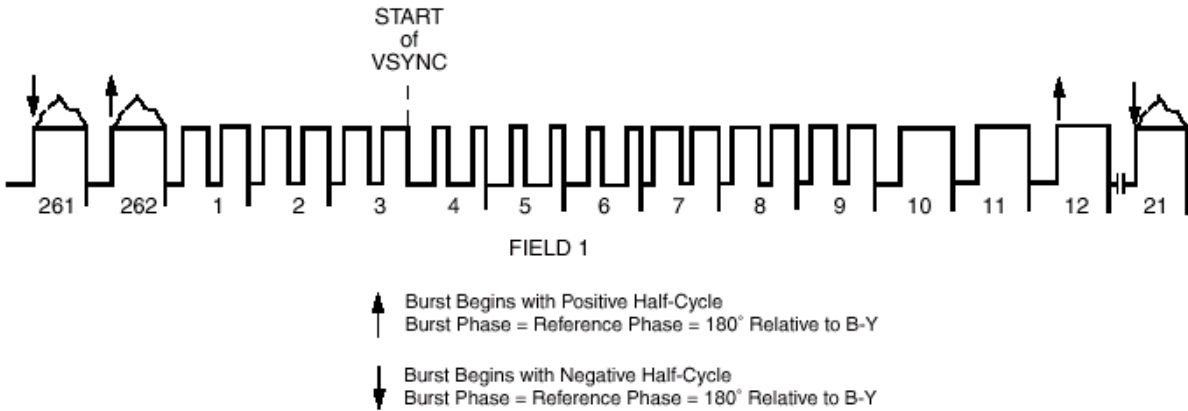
START
of
VSYNC

261 262 1 2 3 4 5 6 7 8 9 10 11 12 21

FIELD 1

Burst Begins with Positive Half-Cycle
Burst Phase = Reference Phase = 180° Relative to B-Y

Burst Begins with Negative Half-Cycle
Burst Phase = Reference Phase = 180° Relative to B-Y